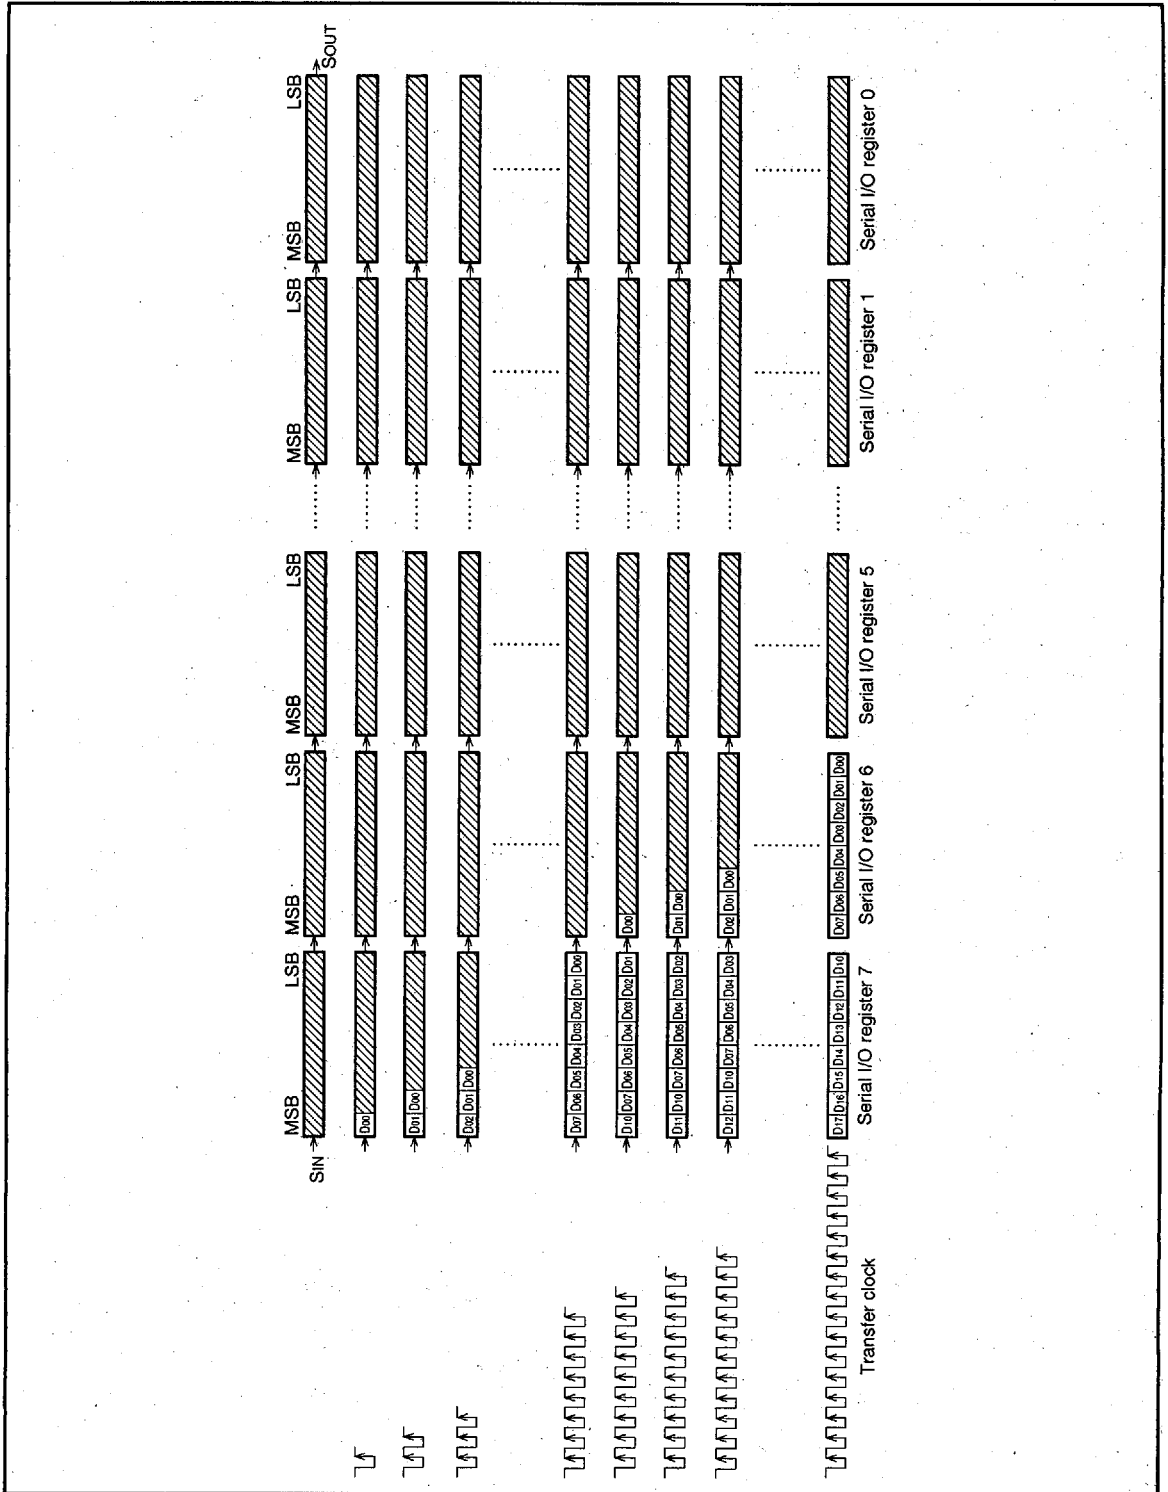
MSB LSB MSB LSB MSB LSB MSB LSB MSB LSB
SIN SOUT

D00
D01 D00
D02 D01 D00

D07 D06 D05 D04 D03 D02 D01 D00
D10 D07 D06 D05 D04 D03 D02 D01 D00
D11 D10 D07 D06 D05 D04 D03 D02 D01 D00
D12 D11 D10 D07 D06 D05 D04 D03 D02 D01 D00

D17 D16 D15 D14 D13 D12 D11 D10 D07 D06 D05 D04 D03 D02 D01 D00

Transfer clock

Serial I/O register 7
Serial I/O register 6
Serial I/O register 5
Serial I/O register 1
Serial I/O register 0